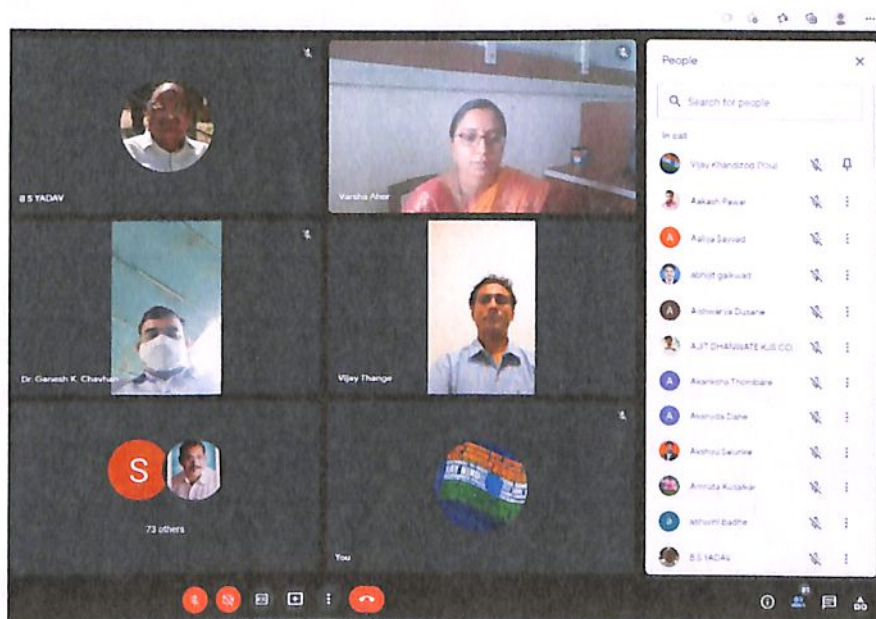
B S YADAV

Varsha Aher

Dr. Ganesh K. Chavhan

Vijay Thange

S

73 others

You

People

Search for people

In call

Vijay Khandizod (You)

Aakash Pawar

A Aaliya Saiyyad

abhijit gaikwad

A Aishwarya Dusane

AJIT DHANWATE KJS COL

A Akanksha Thombare

A Anirudda Dane

Akshay Salunke

Amruta Kulkarni

ashwini badhe

B S YADAV

81